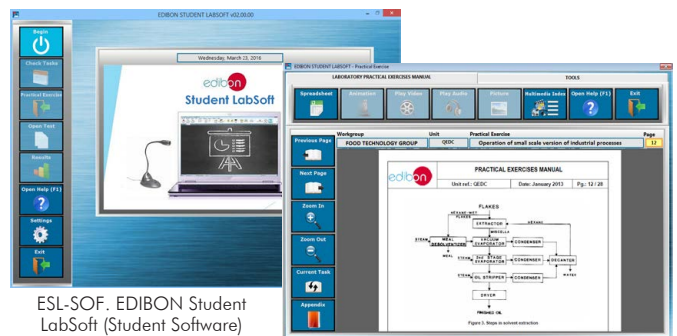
EDIBON STUDENT LABSOFT v02.00.00

Begin

Check Tasks

Practical Exercises

Open Test

Results

Open Help (F1)

Settings

Exit

Wednesday, March 23, 2016

edibon

Student LabSoft

EDIBON STUDENT LABSOFT - Practical Exercises

LABORATORY PRACTICAL EXERCISES MANUAL

TOOLS

Spreadsheet

Animation

Play Video

Play Audio

Picture

Multimedia Index

Open Help (F1)

Exit

Previous Page

Next Page

Zoom In

Zoom Out

Current Task

Appendix

| Workgroup | Unit | Practical Exercise | Page |
|---|---|---|---|
| FOOD TECHNOLOGY GROUP | QEDC | Operation of small scale version of industrial processes | 12 |

edibon

PRACTICAL EXERCISES MANUAL

Unit ref.: QEDC

Date: January 2013

Pg.: 12 / 28

FLAKES

HEXANE-WET FLAKES

EXTRACTOR

HEXANE

MISCELLA

STEAM

MEAL DESOLVENTIZER

VACUUM EVAPORATOR

CONDENSER

MEAL

DECANTER

STEAM

2nd STAGE EVAPORATOR

CONDENSER

WATER

STEAM

OIL STRIPPER

CONDENSER

DRYER

FINISHED OIL

Figure 3. Steps in solvent extraction

ESL-SOF. EDIBON Student LabSoft (Student Software)